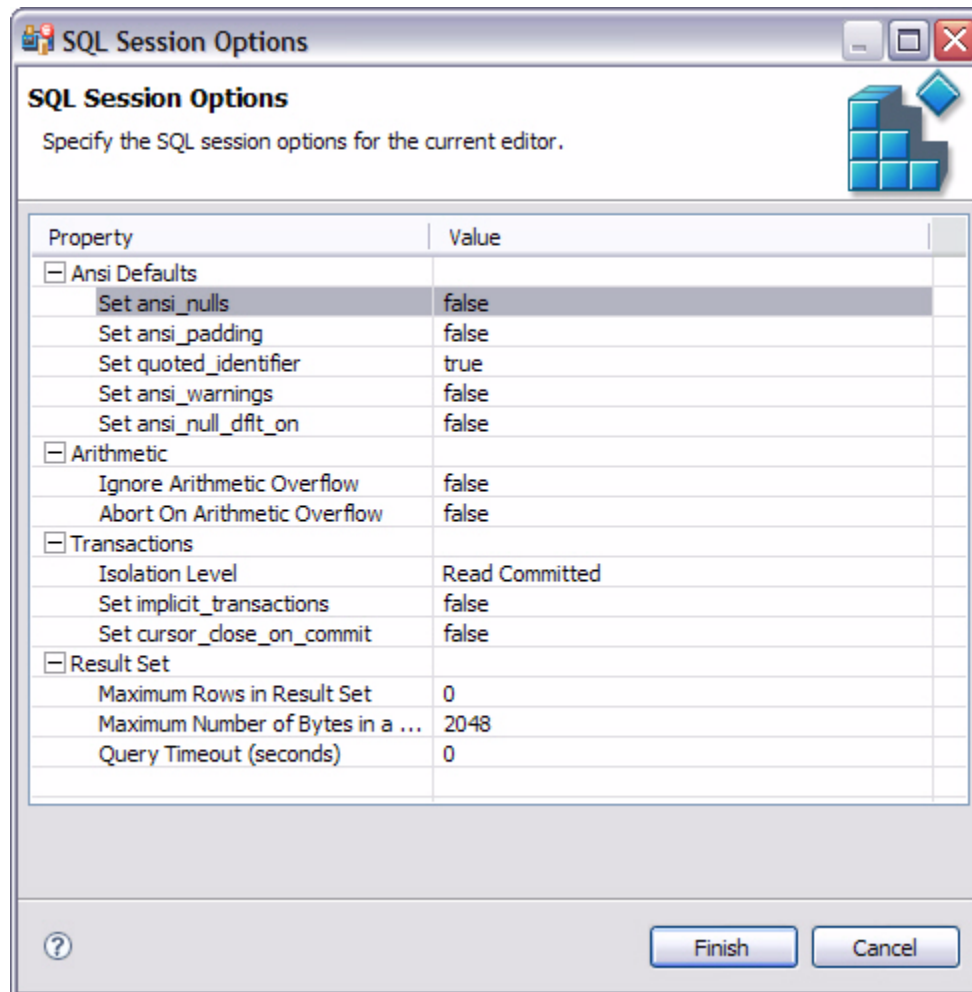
SQL Session Options

SQL Session Options

Specify the SQL session options for the current editor.

| Property | Value |
|---|---|
| Ansi Defaults | |
| Set ansi_nulls | false |
| Set ansi_padding | false |
| Set quoted_identifier | true |
| Set ansi_warnings | false |
| Set ansi_null_dflt_on | false |
| Arithmetic | |
| Ignore Arithmetic Overflow | false |
| Abort On Arithmetic Overflow | false |
| Transactions | |
| Isolation Level | Read Committed |
| Set implicit_transactions | false |
| Set cursor_close_on_commit | false |
| Result Set | |
| Maximum Rows in Result Set | 0 |
| Maximum Number of Bytes in a ... | 2048 |
| Query Timeout (seconds) | 0 |

?

Finish

Cancel